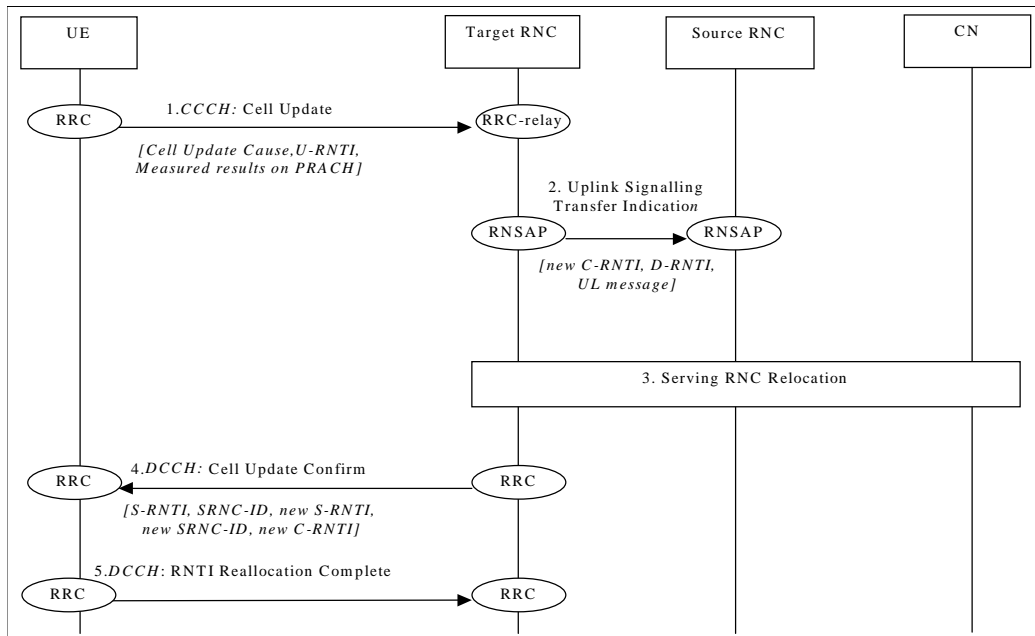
UE

Target RNC

Source RNC

CN

RRC

1.*CCCH:* Cell Update

RRC-relay

*[Cell Update Cause,U-RNTI, Measured results on PRACH]*

2. Uplink Signalling Transfer Indication

RNSAP

RNSAP

*[new C-RNTI, D-RNTI, UL message]*

3. Serving RNC Relocation

RRC

4.*DCCH:* Cell Update Confirm

RRC

*[S-RNTI, SRNC-ID, new S-RNTI, new SRNC-ID, new C-RNTI]*

RRC

5.*DCCH*: RNTI Reallocation Complete

RRC